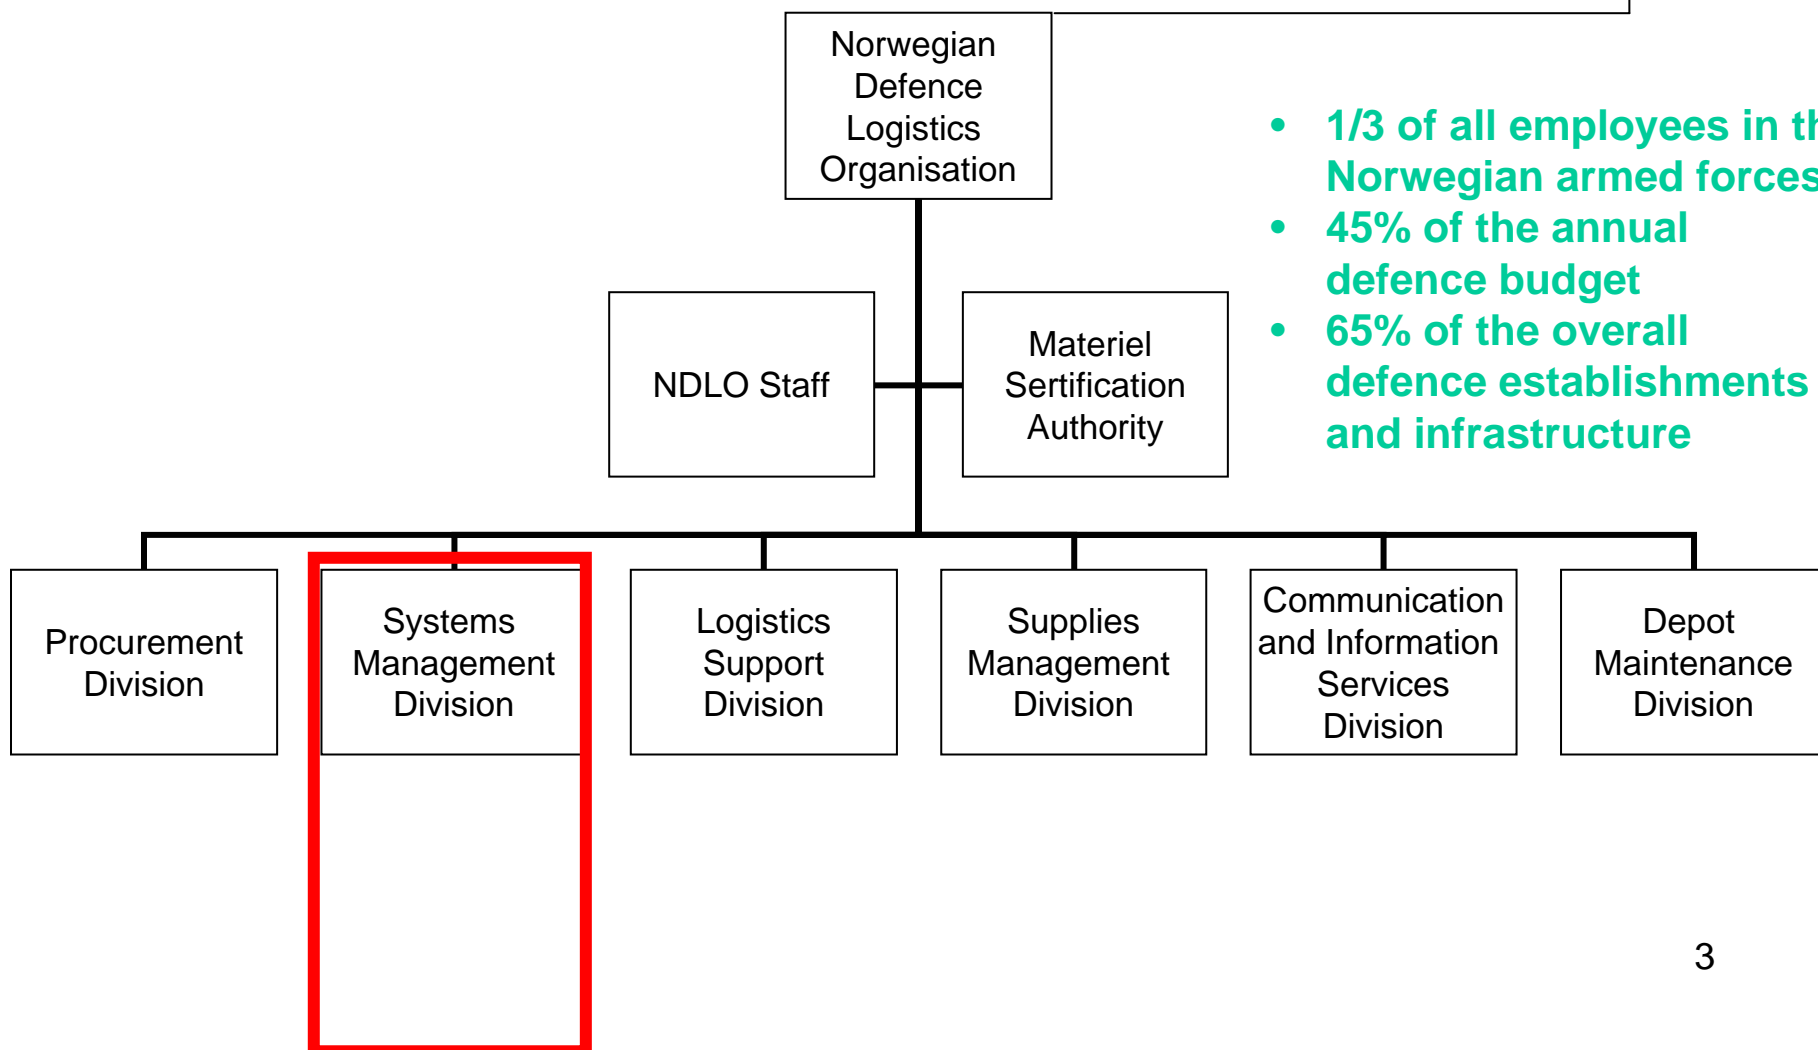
Norwegian Defence Logistics Organisation

- 1/3 of all employees in th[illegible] Norwegian armed forces
- 45% of the annual defence budget
- 65% of the overall defence establishments and infrastructure

NDLO Staff

Materiel Sertification Authority

Procurement Division

Systems Management Division

Logistics Support Division

Supplies Management Division

Communication and Information Services Division

Depot Maintenance Division

3